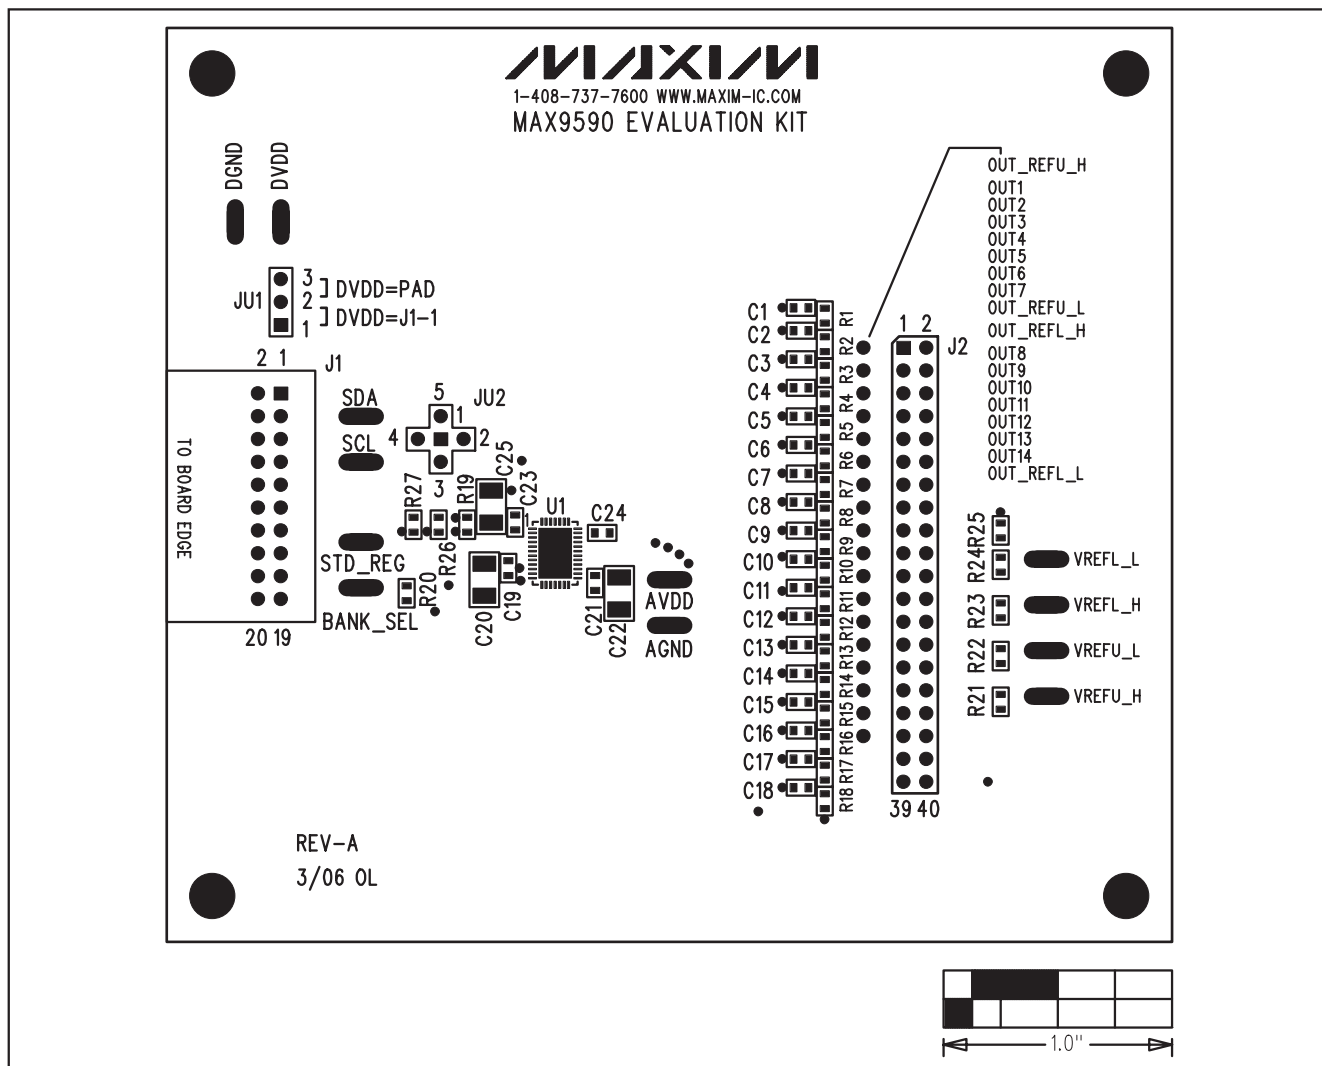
MAXIM
1-408-737-7600 WWW.MAXIM-IC.COM
MAX9590 EVALUATION KIT

DGND
DVDD

JU1
3
2
1
DVDD=PAD
DVDD=J1-1

2 1
J1
TO BOARD EDGE
20 19

SDA
SCL
5
JU2
1
4
2
3
R27
R19
C25
C23
U1
C24
STD_REG
BANK_SEL
R26
R20
C20
C19
C21
C22
AVDD
AGND

C1
C2
C3
C4
C5
C6
C7
C8
C9
C10
C11
C12
C13
C14
C15
C16
C17
C18

R1
R2
R3
R4
R5
R6
R7
R8
R9
R10
R11
R12
R13
R14
R15
R16
R17
R18

1 2
J2
39 40

OUT_REFU_H
OUT1
OUT2
OUT3
OUT4
OUT5
OUT6
OUT7
OUT_REFU_L
OUT_REFL_H
OUT8
OUT9
OUT10
OUT11
OUT12
OUT13
OUT14
OUT_REFL_L

R25
R24
VREFL_L
R23
VREFL_H
R22
VREFU_L
R21
VREFU_H

REV-A
3/06 OL

1.0"